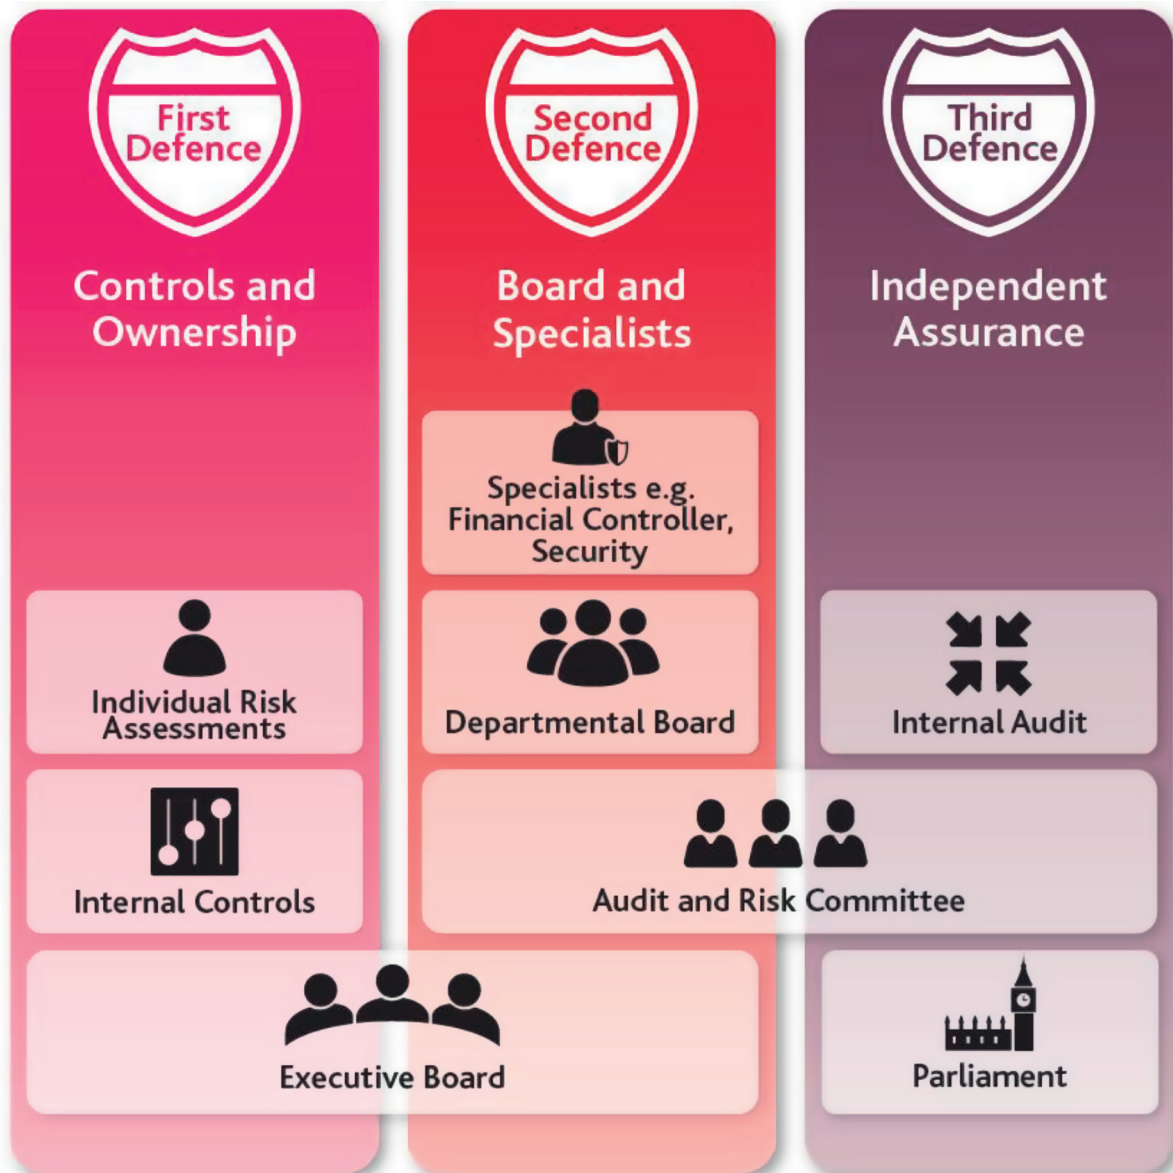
First Defence

Controls and Ownership

Second Defence

Board and Specialists

Third Defence

Independent Assurance

Specialists e.g. Financial Controller, Security

Individual Risk Assessments

Departmental Board

Internal Audit

Internal Controls

Audit and Risk Committee

Executive Board

Parliament